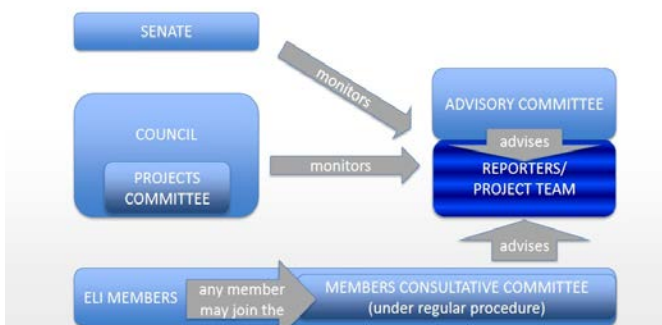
SENATE

monitors

ADVISORY COMMITTEE

advises

COUNCIL

PROJECTS COMMITTEE

monitors

REPORTERS/ PROJECT TEAM

advises

ELI MEMBERS

any member may join the

MEMBERS CONSULTATIVE COMMITTEE (under regular procedure)